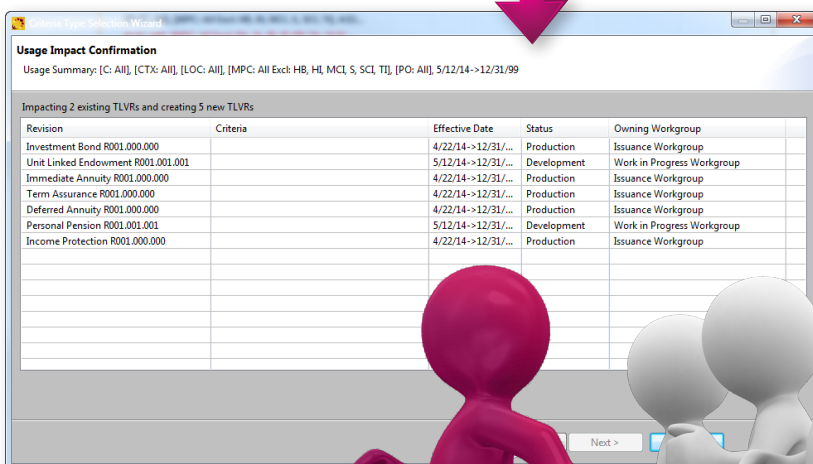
Criteria Type Selection Wizard

Usage Impact Confirmation

Usage Summary: [C: All], [CTX: All], [LOC: All], [MPC: All Excl: HB, HI, MCI, S, SCI, TI], [PO: All], 5/12/14->12/31/99

Impacting 2 existing TLVRs and creating 5 new TLVRs

| Revision | Criteria | Effective Date | Status | Owning Workgroup |
|---|---|---|---|---|
| Investment Bond R001.000.000 | | 4/22/14->12/31/... | Production | Issuance Workgroup |
| Unit Linked Endowment R001.001.001 | | 5/12/14->12/31/... | Development | Work in Progress Workgroup |
| Immediate Annuity R001.000.000 | | 4/22/14->12/31/... | Production | Issuance Workgroup |
| Term Assurance R001.000.000 | | 4/22/14->12/31/... | Production | Issuance Workgroup |
| Deferred Annuity R001.000.000 | | 4/22/14->12/31/... | Production | Issuance Workgroup |
| Personal Pension R001.001.001 | | 5/12/14->12/31/... | Development | Work in Progress Workgroup |
| Income Protection R001.000.000 | | 4/22/14->12/31/... | Production | Issuance Workgroup |

Next >